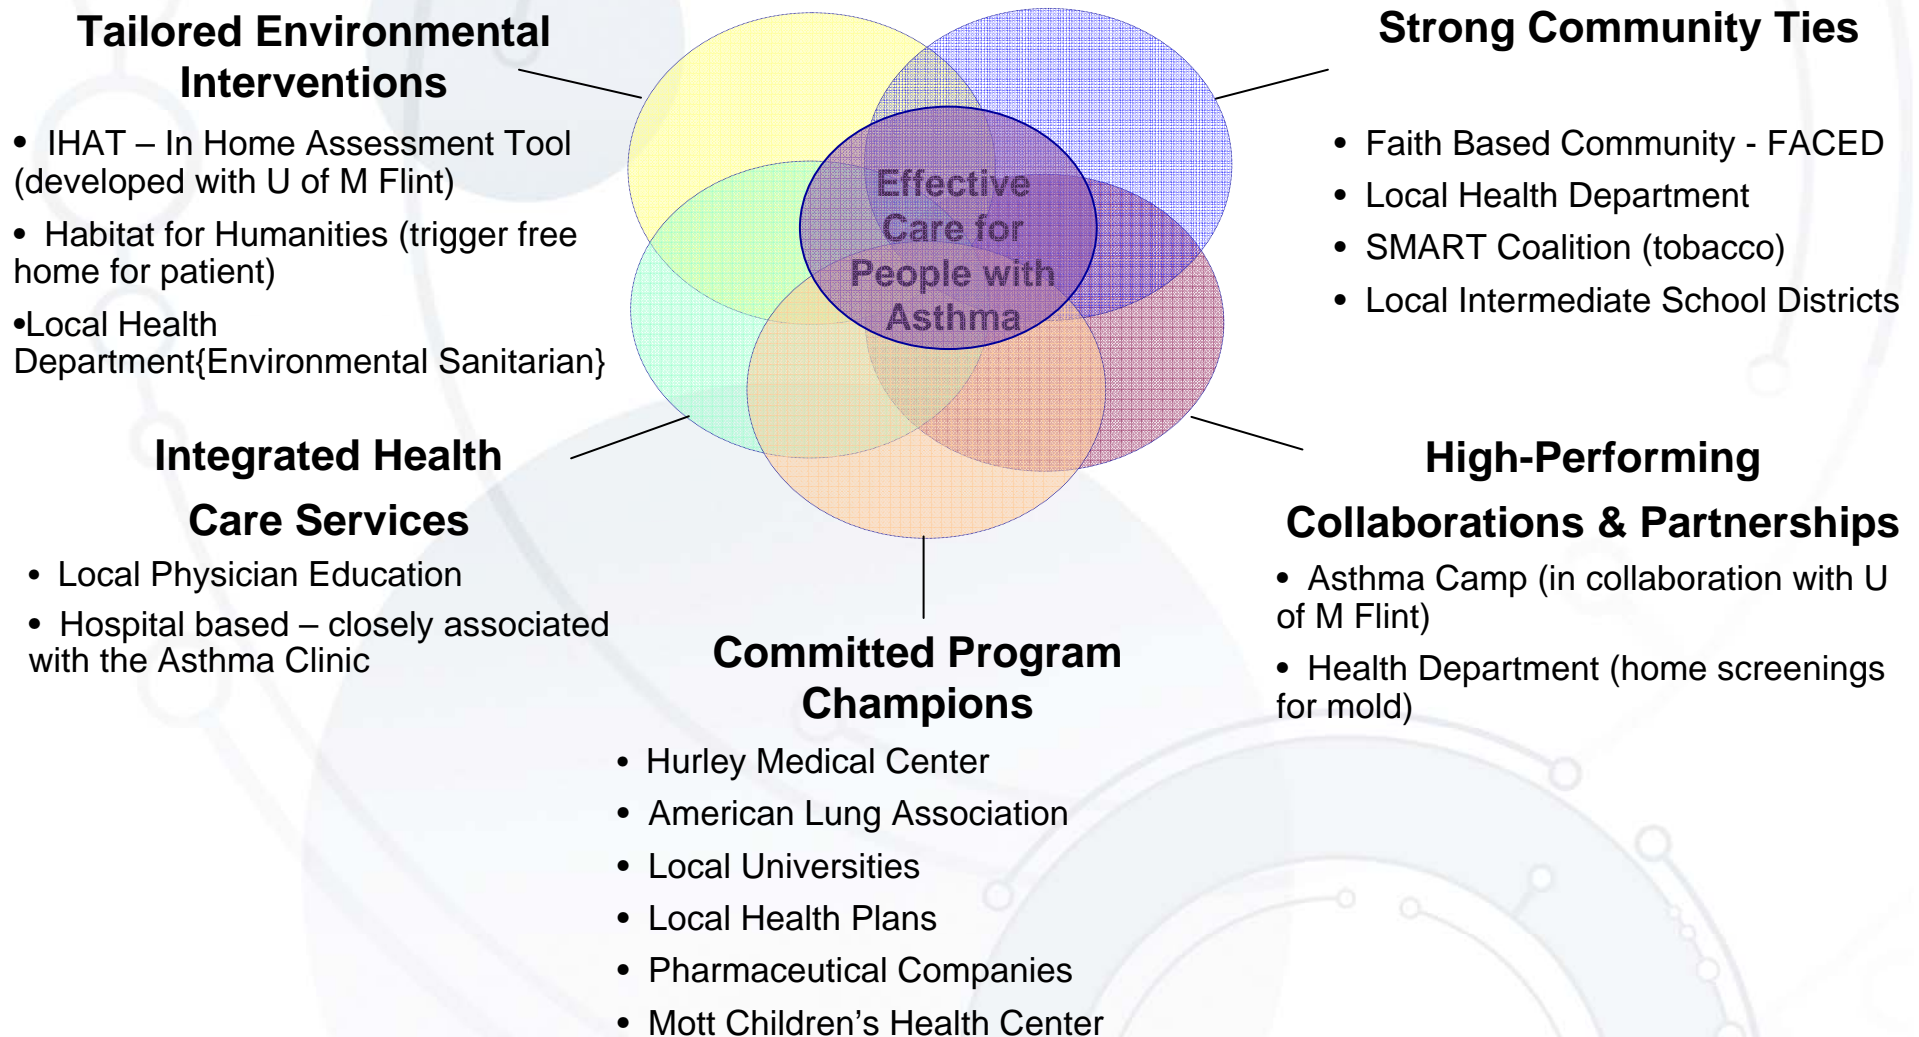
Tailored Environmental Interventions

• IHAT – In Home Assessment Tool (developed with U of M Flint)

• Habitat for Humanities (trigger free home for patient)

•Local Health Department{Environmental Sanitarian}

Effective Care for People with Asthma

Strong Community Ties

• Faith Based Community - FACED

• Local Health Department

• SMART Coalition (tobacco)

• Local Intermediate School Districts

Integrated Health Care Services

• Local Physician Education

• Hospital based – closely associated with the Asthma Clinic

High-Performing Collaborations & Partnerships

• Asthma Camp (in collaboration with U of M Flint)

• Health Department (home screenings for mold)

Committed Program Champions

• Hurley Medical Center

• American Lung Association

• Local Universities

• Local Health Plans

• Pharmaceutical Companies

• Mott Children's Health Center